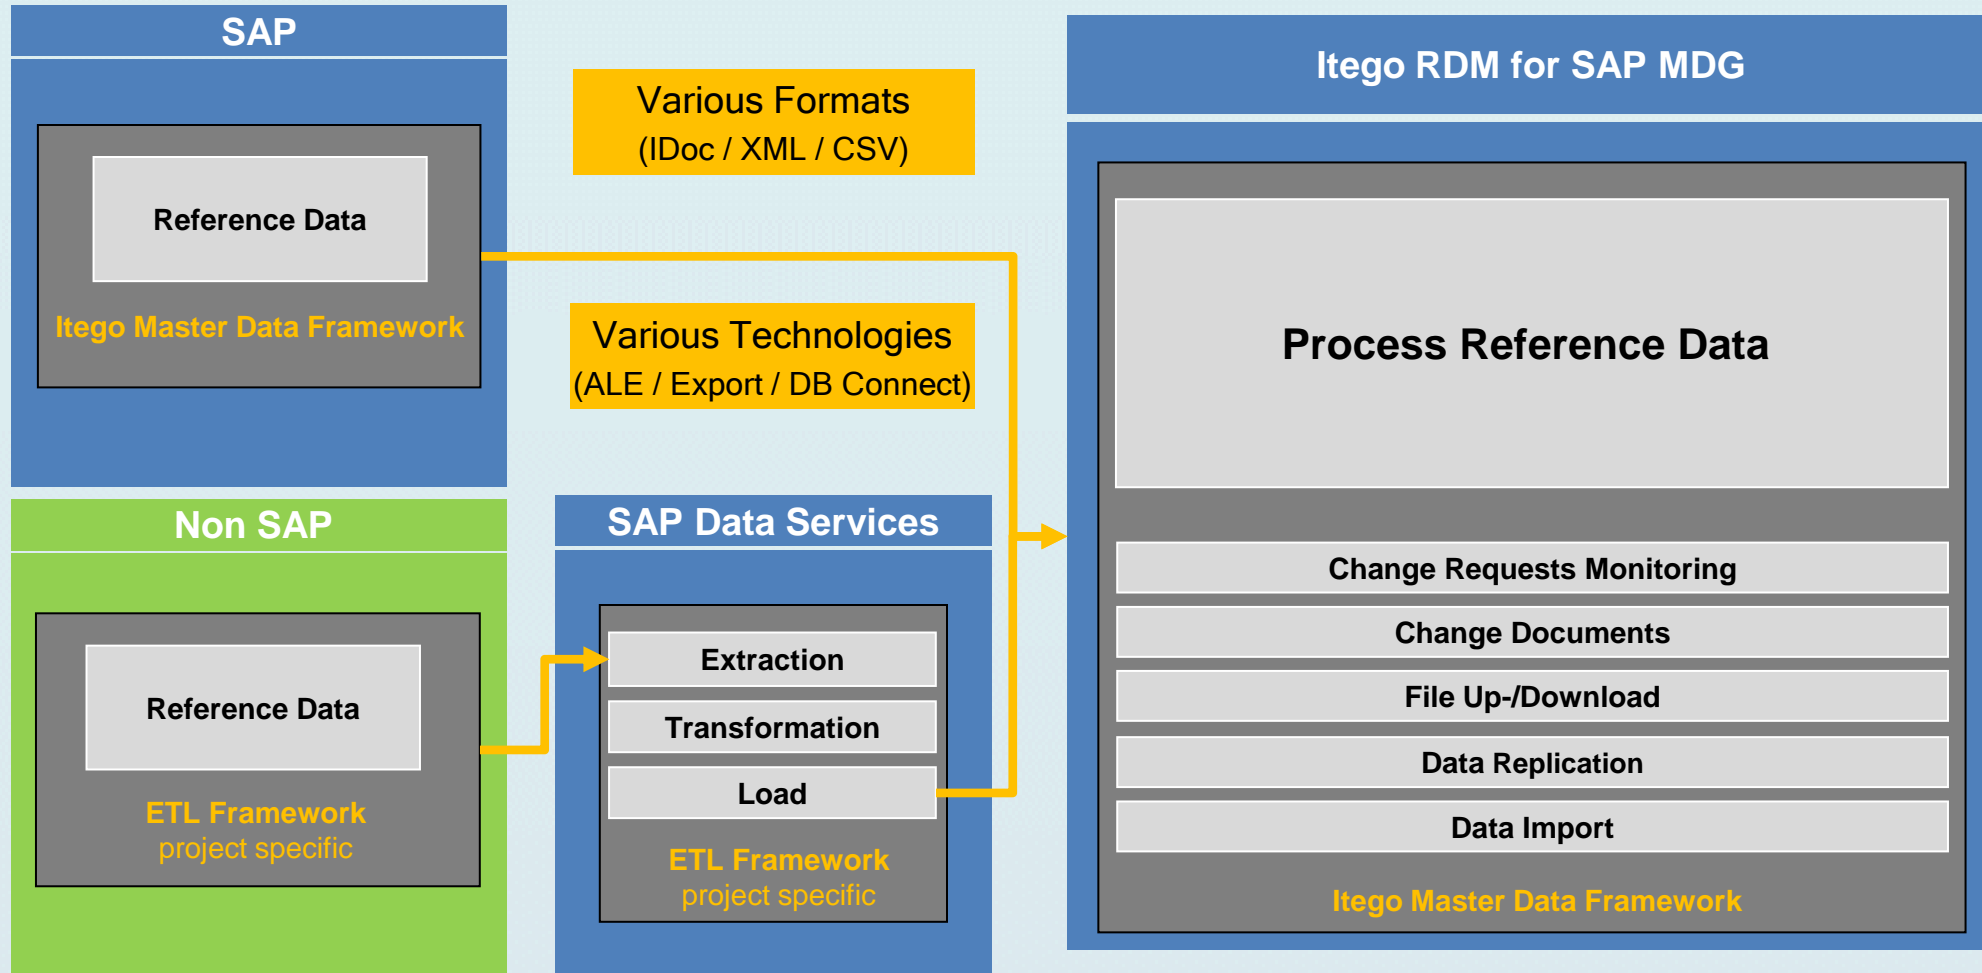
SAP

Reference Data

Itego Master Data Framework

Various Formats
(IDoc / XML / CSV)

Various Technologies
(ALE / Export / DB Connect)

Non SAP

Reference Data

ETL Framework
project specific

SAP Data Services

Extraction

Transformation

Load

ETL Framework
project specific

Itego RDM for SAP MDG

Process Reference Data

Change Requests Monitoring

Change Documents

File Up-/Download

Data Replication

Data Import

Itego Master Data Framework